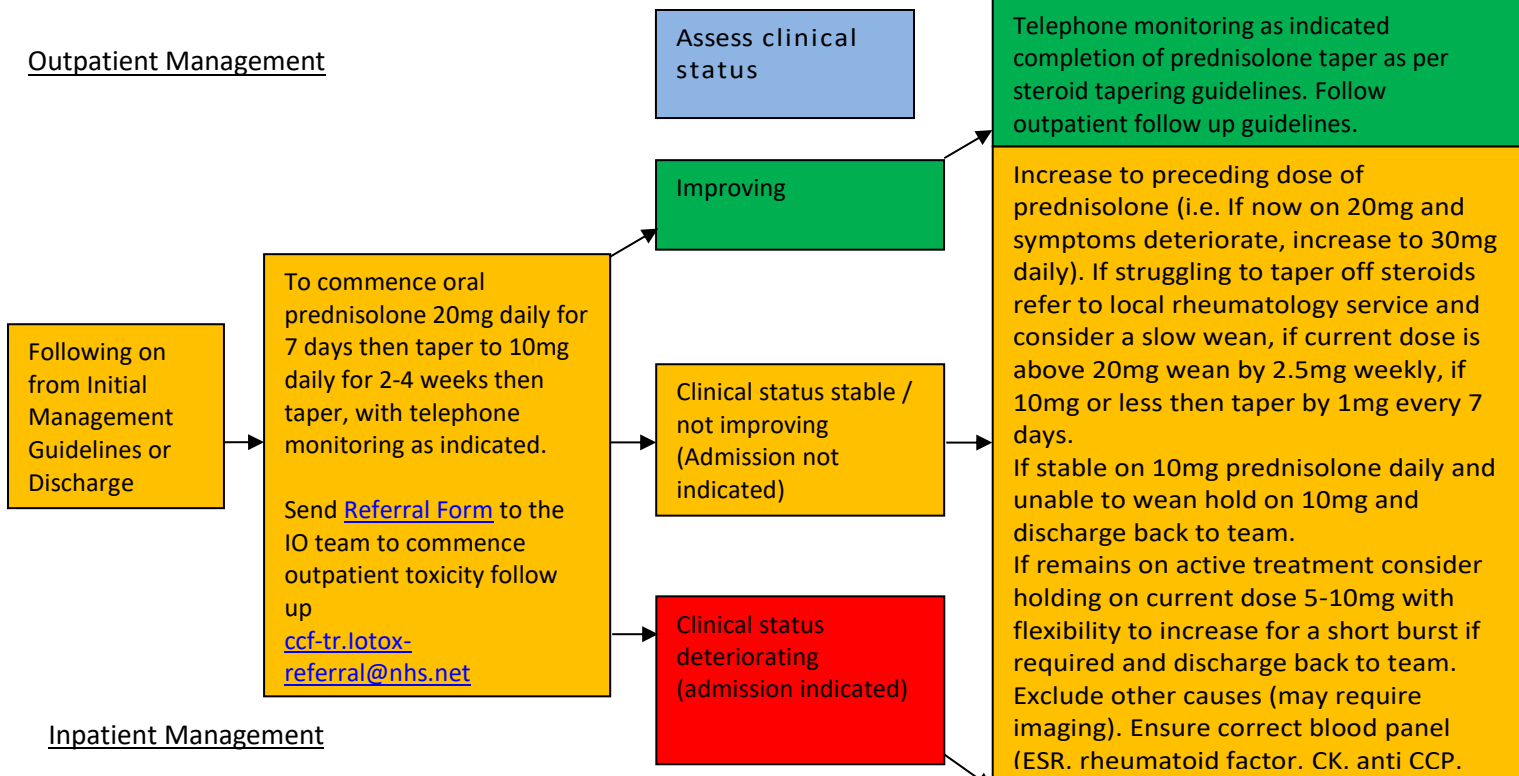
Outpatient Management

Assess clinical status

Telephone monitoring as indicated completion of prednisolone taper as per steroid tapering guidelines. Follow outpatient follow up guidelines.

Improving

Increase to preceding dose of prednisolone (i.e. If now on 20mg and symptoms deteriorate, increase to 30mg daily). If struggling to taper off steroids refer to local rheumatology service and consider a slow wean, if current dose is above 20mg wean by 2.5mg weekly, if 10mg or less then taper by 1mg every 7 days.
If stable on 10mg prednisolone daily and unable to wean hold on 10mg and discharge back to team.
If remains on active treatment consider holding on current dose 5-10mg with flexibility to increase for a short burst if required and discharge back to team.
Exclude other causes (may require imaging). Ensure correct blood panel (ESR, rheumatoid factor, CK, anti CCP,

Following on from Initial Management Guidelines or Discharge

To commence oral prednisolone 20mg daily for 7 days then taper to 10mg daily for 2-4 weeks then taper, with telephone monitoring as indicated.

Send Referral Form to the IO team to commence outpatient toxicity follow up
ccf-tr.Iotox-referral@nhs.net

Clinical status stable / not improving (Admission not indicated)

Clinical status deteriorating (admission indicated)

Inpatient Management